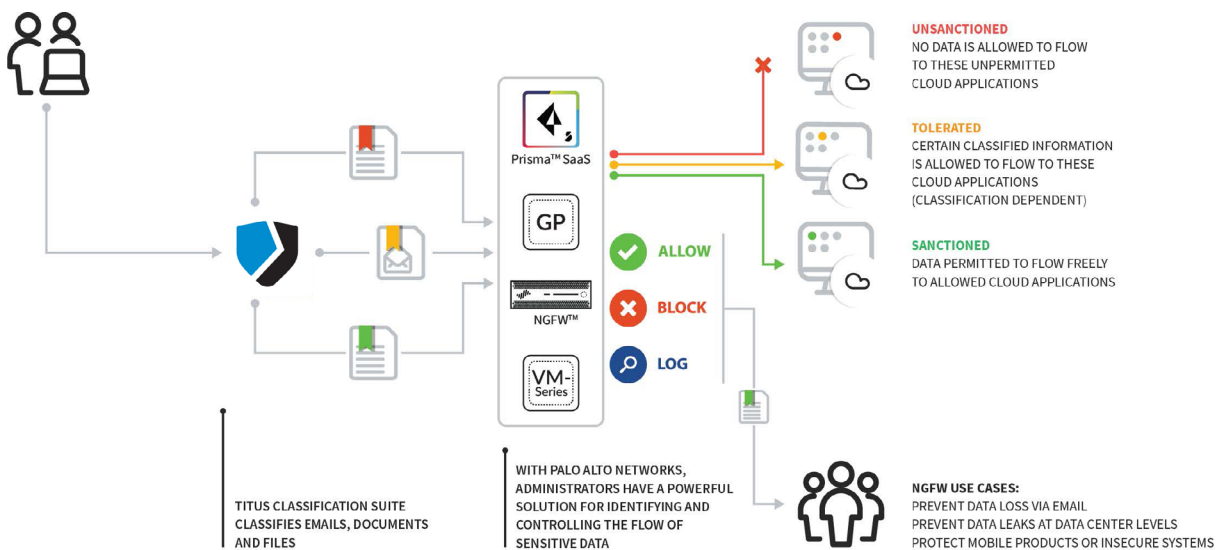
Prisma™ SaaS

GP

NGFW™

VM-Series

ALLOW

BLOCK

LOG

UNSANCTIONED
NO DATA IS ALLOWED TO FLOW TO THESE UNPERMITTED CLOUD APPLICATIONS

TOLERATED
CERTAIN CLASSIFIED INFORMATION IS ALLOWED TO FLOW TO THESE CLOUD APPLICATIONS (CLASSIFICATION DEPENDENT)

SANCTIONED
DATA PERMITTED TO FLOW FREELY TO ALLOWED CLOUD APPLICATIONS

TITUS CLASSIFICATION SUITE CLASSIFIES EMAILS, DOCUMENTS AND FILES

WITH PALO ALTO NETWORKS, ADMINISTRATORS HAVE A POWERFUL SOLUTION FOR IDENTIFYING AND CONTROLLING THE FLOW OF SENSITIVE DATA

NGFW USE CASES:
PREVENT DATA LOSS VIA EMAIL
PREVENT DATA LEAKS AT DATA CENTER LEVELS
PROTECT MOBILE PRODUCTS OR INSECURE SYSTEMS